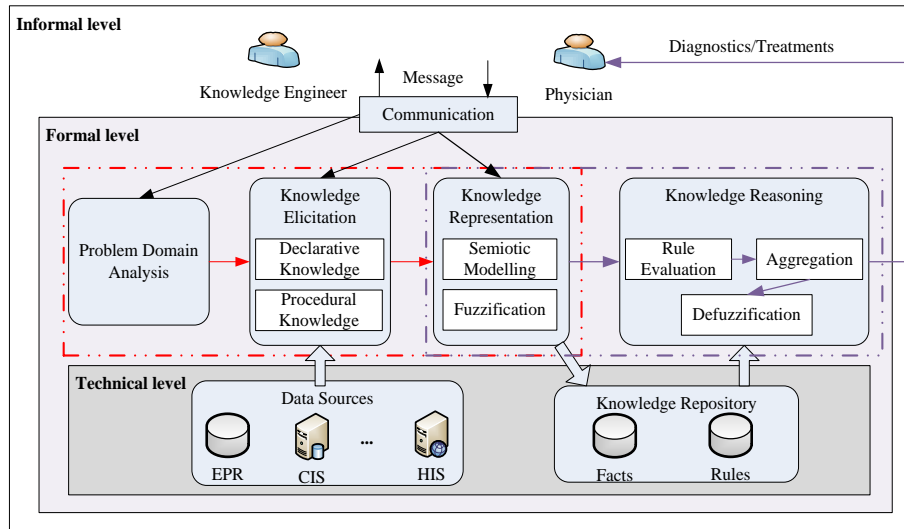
Informal level

Knowledge Engineer

Message

Physician

Diagnostics/Treatments

Communication

Formal level

Problem Domain Analysis

Knowledge Elicitation

Declarative Knowledge

Procedural Knowledge

Knowledge Representation

Semiotic Modelling

Fuzzification

Knowledge Reasoning

Rule Evaluation

Aggregation

Defuzzification

Technical level

Data Sources

EPR

CIS

...

HIS

Knowledge Repository

Facts

Rules